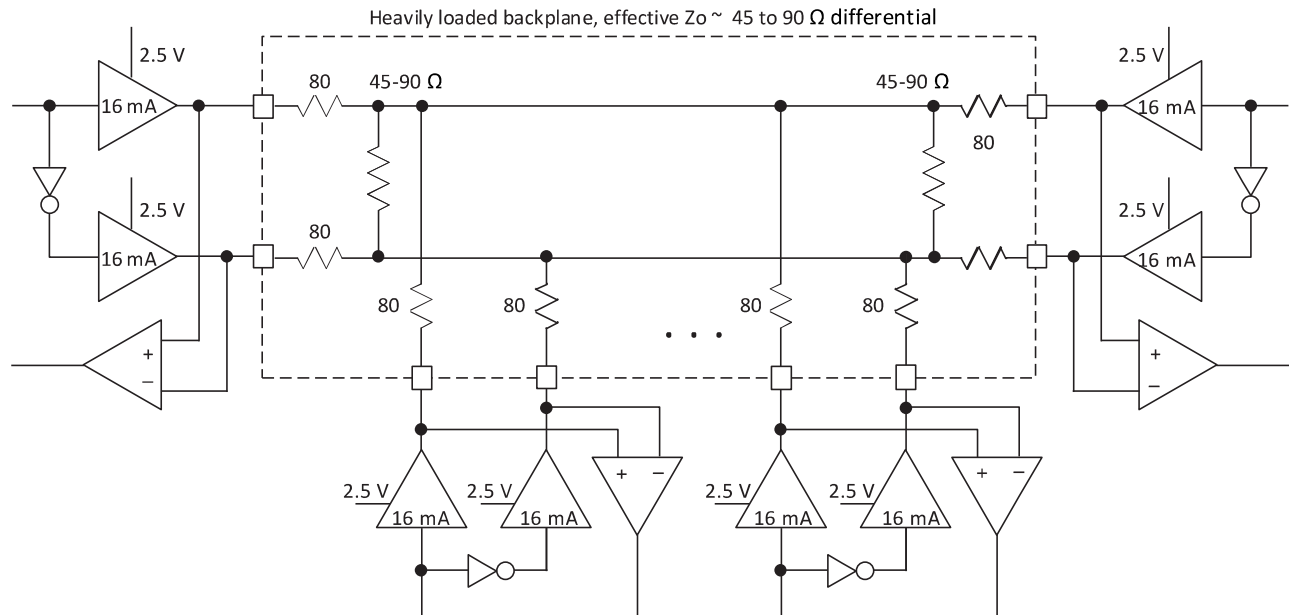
Heavily loaded backplane, effective Zo ~ 45 to 90 Ω differential

2.5 V
16 mA
2.5 V
16 mA
+
−
80
45-90 Ω
80
80
80
. . .
80
80
45-90 Ω
80
2.5 V
16 mA
2.5 V
16 mA
+
−
2.5 V
16 mA
2.5 V
16 mA
+
−
2.5 V
16 mA
2.5 V
16 mA
+
−